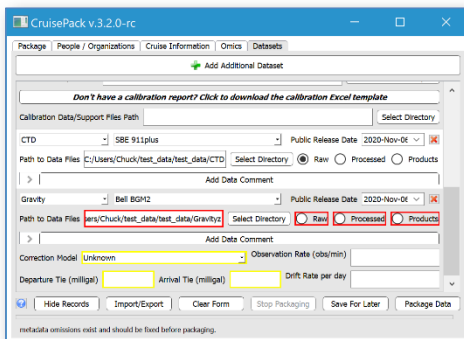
CruisePack v.3.2.0-rc

Package | People / Organizations | Cruise Information | Omics | Datasets

Add Additional Dataset

Don't have a calibration report? Click to download the calibration Excel template

Calibration Data/Support Files Path
Select Directory

CTD
SBE 911plus
Public Release Date
2020-Nov-06

Path to Data Files
C:/Users/Chuck/test_data/test_data/CTD
Select Directory
Raw
Processed
Products

>
Add Data Comment

Gravity
Bell BGM2
Public Release Date
2020-Nov-06

Path to Data Files
sers/Chuck/test_data/test_data/Gravityz
Select Directory
Raw
Processed
Products

>
Add Data Comment

Correction Model
Unknown
Observation Rate (obs/min)

Departure Tie (milligal)
Arrival Tie (milligal)
Drift Rate per day

Hide Records
Import/Export
Clear Form
Stop Packaging
Save For Later
Package Data

metadata omissions exist and should be fixed before packaging.